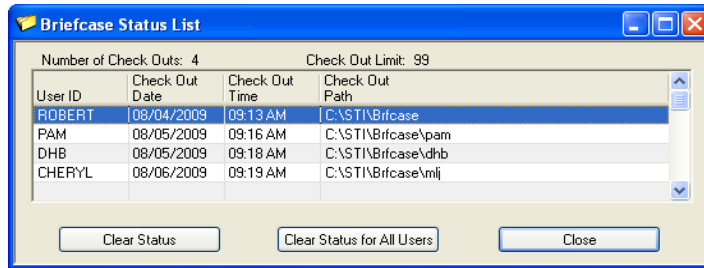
Briefcase Status List

Number of Check Outs: 4

Check Out Limit: 99

| User ID | Check Out Date | Check Out Time | Check Out Path |
|---|---|---|---|
| ROBERT | 08/04/2009 | 09:13 AM | C:\STI\Brfcase |
| PAM | 08/05/2009 | 09:16 AM | C:\STI\Brfcase\pam |
| DHB | 08/05/2009 | 09:18 AM | C:\STI\Brfcase\dhb |
| CHERYL | 08/06/2009 | 09:19 AM | C:\STI\Brfcase\mlj |

Clear Status

Clear Status for All Users

Close